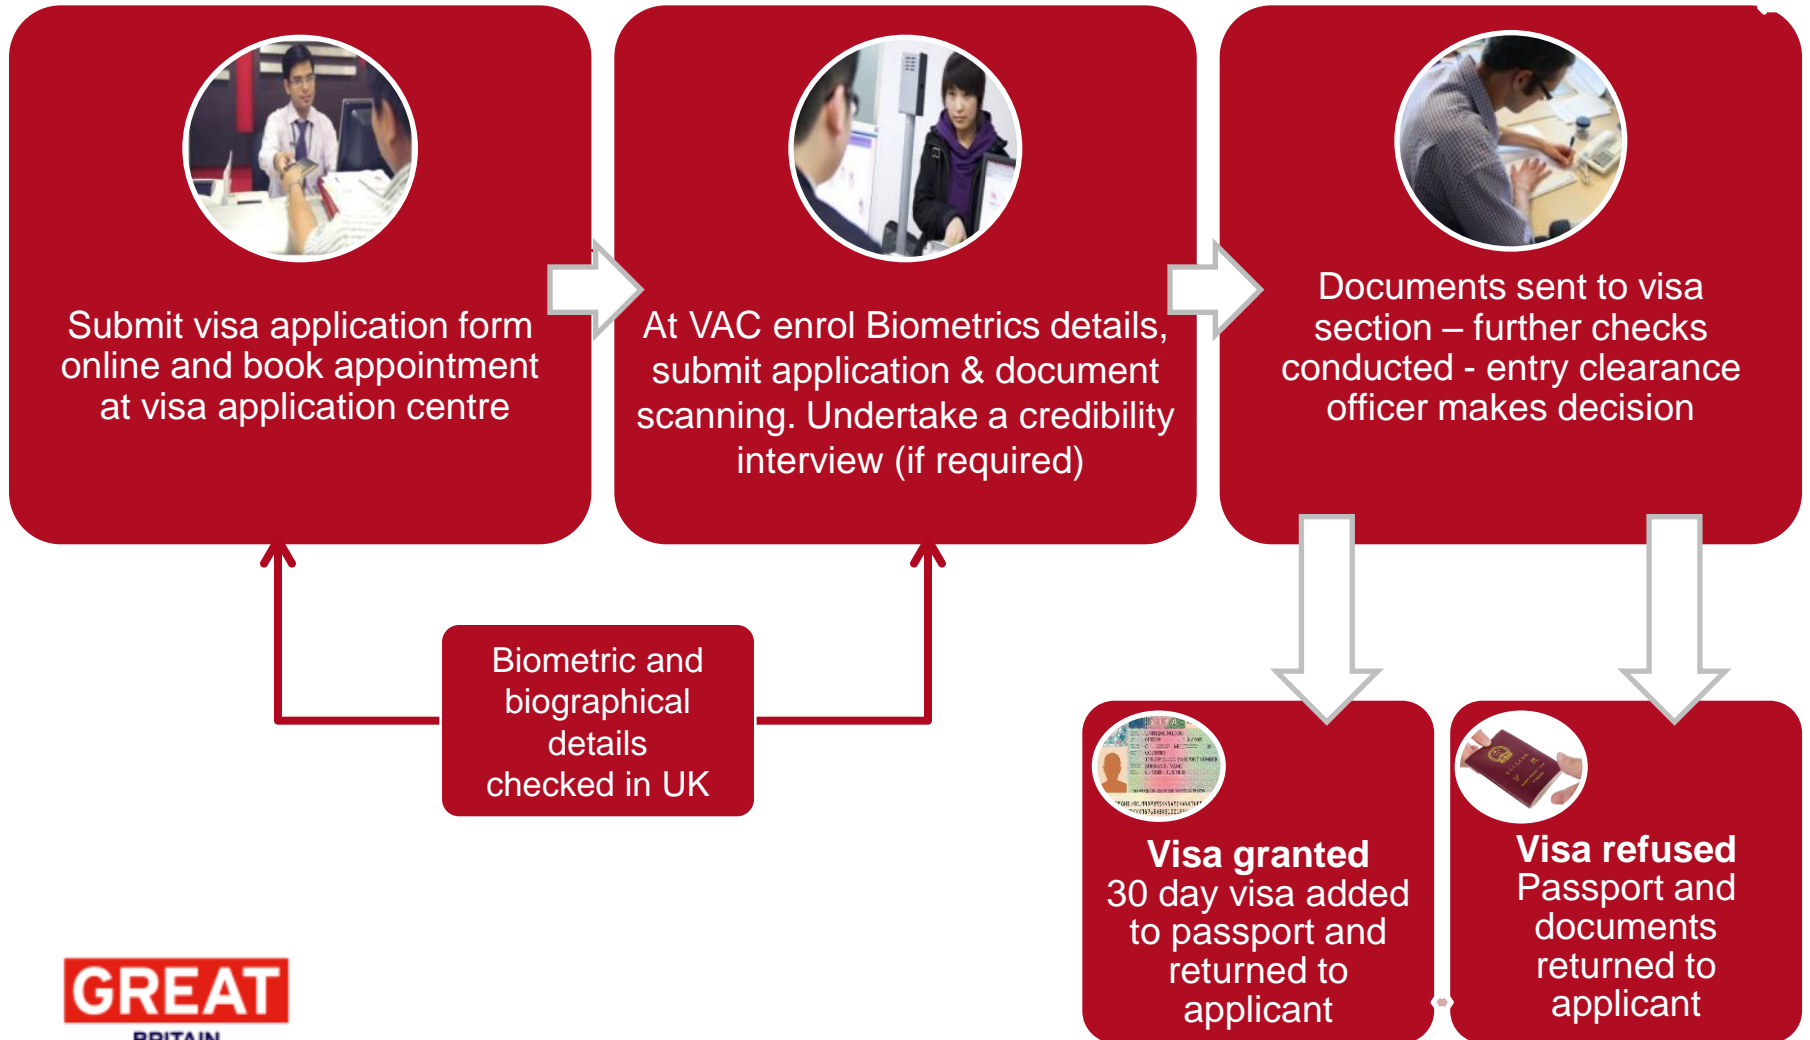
Submit visa application form online and book appointment at visa application centre

At VAC enrol Biometrics details, submit application & document scanning. Undertake a credibility interview (if required)

Documents sent to visa section – further checks conducted - entry clearance officer makes decision

Biometric and biographical details checked in UK

**Visa granted**
30 day visa added to passport and returned to applicant

**Visa refused**
Passport and documents returned to applicant

GREAT
BRITAIN